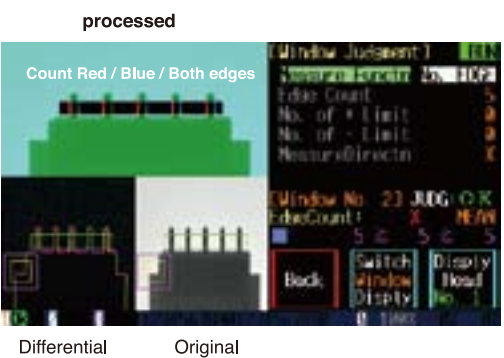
processed

Count Red / Blue / Both edges

[Window Judgement] RUN
Measure Functn No. EDGE
Edge Count 5
No. of + Limit 0
No. of - Limit 0
MeasureDirectn X

[Window No 2] JUDG:OK
EdgeCount: X MEAN
5 ≤ 5 ≤ 5

Back
Switch Window Disply
Disply Head No 1

Differential Original